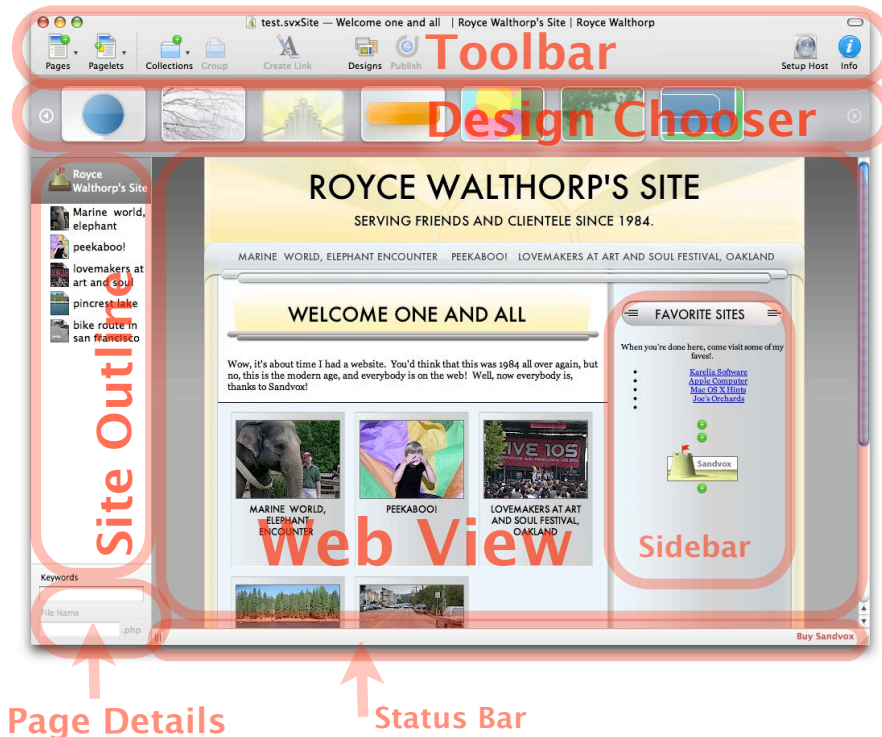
test.svxSite — Welcome one and all | Royce Walthorp's Site | Royce Walthorp

Pages Pagelets Collections Group Create Link Designs Publish Setup Host Info

Toolbar

Design Chooser

Royce Walthorp's Site

Marine world, elephant

peekaboo!

lovemakers at art and soul

pincrest lake

bike route in san francisco

Site Outline

Keywords

File Name

.php

ROYCE WALTHORP'S SITE

SERVING FRIENDS AND CLIENTELE SINCE 1984.

MARINE WORLD, ELEPHANT ENCOUNTER PEEKABOO! LOVEMAKERS AT ART AND SOUL FESTIVAL, OAKLAND

WELCOME ONE AND ALL

Wow, it's about time I had a website. You'd think that this was 1984 all over again, but no, this is the modern age, and everybody is on the web! Well, now everybody is, thanks to Sandvox!

MARINE WORLD, ELEPHANT ENCOUNTER

PEEKABOO!

LOVEMAKERS AT ART AND SOUL FESTIVAL, OAKLAND

Web View

FAVORITE SITES

When you're done here, come visit some of my faves!.

Karelia Software
Apple Computer
Mac OS X Hints
Joe's Orchards

Sandvox

Sidebar

Buy Sandvox

Page Details

Status Bar